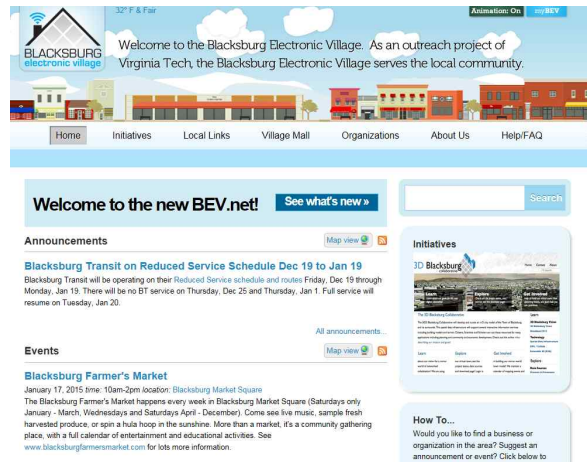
32° F & Fair

Animation: On myBEV

BLACKSBURG electronic village

Welcome to the Blacksburg Electronic Village. As an outreach project of Virginia Tech, the Blacksburg Electronic Village serves the local community.

Home Initiatives Local Links Village Mall Organizations About Us Help/FAQ

Welcome to the new BEV.net! See what's new »

Search

Announcements

Map view

Blacksburg Transit on Reduced Service Schedule Dec 19 to Jan 19

Blacksburg Transit will be operating on their Reduced service schedule and routes Friday, Dec 19 through Monday, Jan 19. There will be no BT service on Thursday, Dec 25 and Thursday, Jan 1. Full service will resume on Tuesday, Jan 20.

All announcements...

Events

Map view

Blacksburg Farmer's Market

January 17, 2015 time: 10am-2pm location: Blacksburg Market Square

The Blacksburg Farmer's Market happens every week in Blacksburg Market Square (Saturdays only January - March, Wednesdays and Saturdays April - December). Come see live music, sample fresh harvested produce, or spin a hula hoop in the sunshine. More than a market, it's a community gathering place, with a full calendar of entertainment and educational activities. See www.blacksburgfarmersmarket.com for lots more information.

Initiatives

3D Blacksburg

How To...

Would you like to find a business or organization in the area? Suggest an announcement or event? Click below to